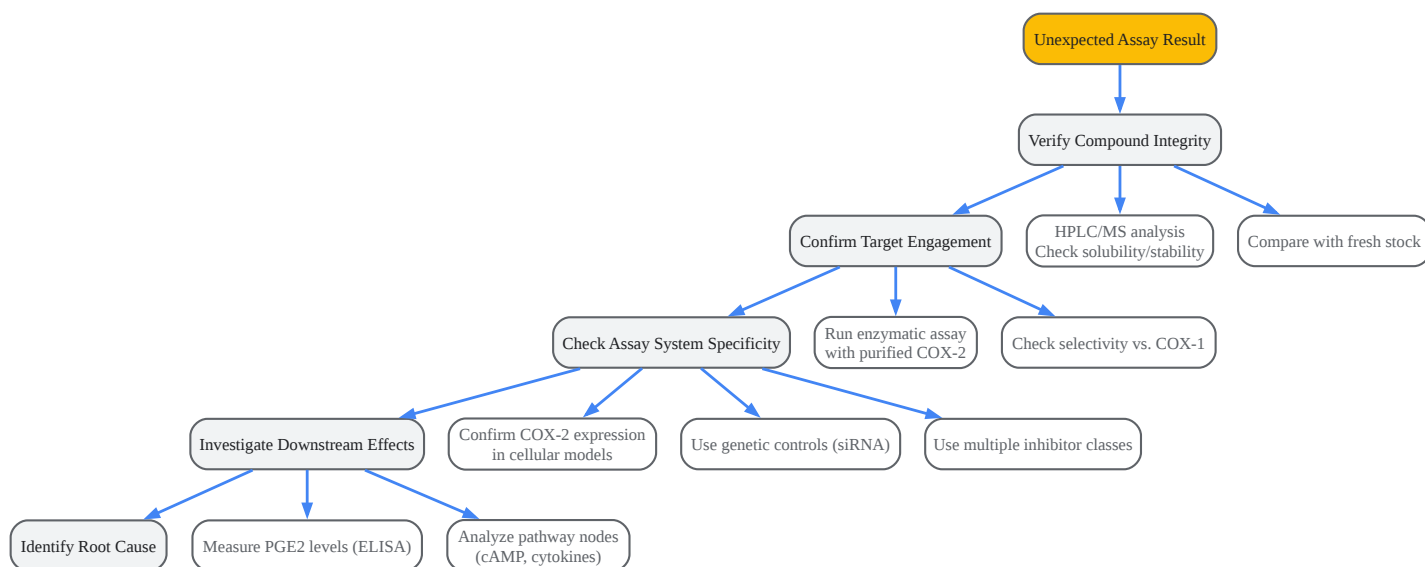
Unexpected Assay Result

Verify Compound Integrity

Confirm Target Engagement

HPLC/MS analysis
Check solubility/stability

Compare with fresh stock

Check Assay System Specificity

Run enzymatic assay
with purified COX-2

Check selectivity vs. COX-1

Investigate Downstream Effects

Confirm COX-2 expression
in cellular models

Use genetic controls (siRNA)

Use multiple inhibitor classes

Identify Root Cause

Measure PGE2 levels (ELISA)

Analyze pathway nodes
(cAMP, cytokines)